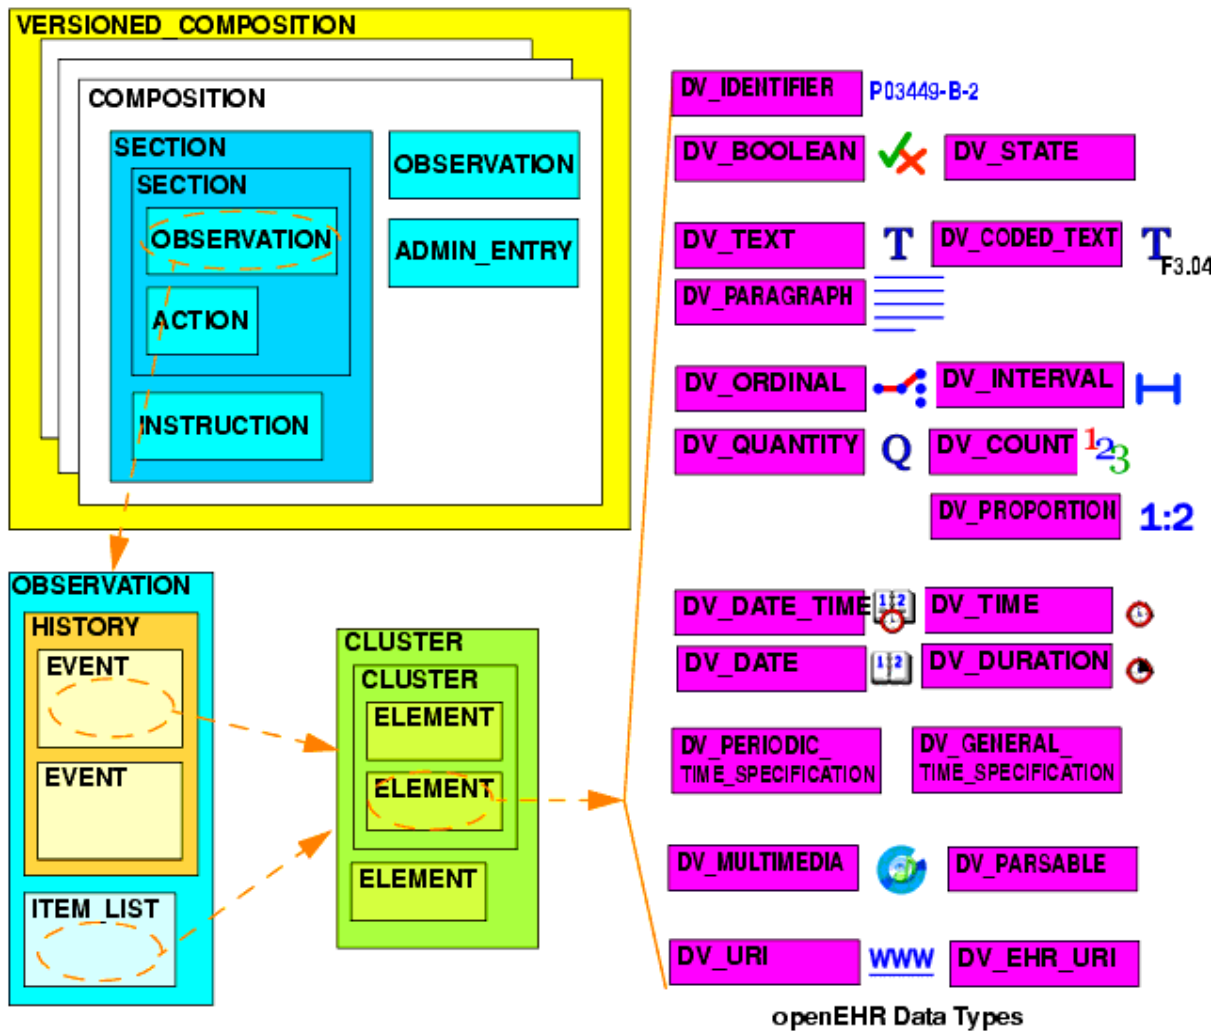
VERSIONED_COMPOSITION

COMPOSITION

SECTION

SECTION

OBSERVATION

ACTION

INSTRUCTION

OBSERVATION

ADMIN_ENTRY

OBSERVATION

HISTORY

EVENT

EVENT

ITEM_LIST

CLUSTER

CLUSTER

ELEMENT

ELEMENT

ELEMENT

DV_IDENTIFIER P03449-B-2

DV_BOOLEAN

DV_STATE

DV_TEXT T

DV_CODED_TEXT T F3.04

DV_PARAGRAPH

DV_ORDINAL

DV_INTERVAL

DV_QUANTITY Q

DV_COUNT 123

DV_PROPORTION 1:2

DV_DATE_TIME 1|2

DV_TIME

DV_DATE 1|2

DV_DURATION

DV_PERIODIC_TIME_SPECIFICATION

DV_GENERAL_TIME_SPECIFICATION

DV_MULTIMEDIA

DV_PARSABLE

DV_URI WWW

DV_EHR_URI

openEHR Data Types